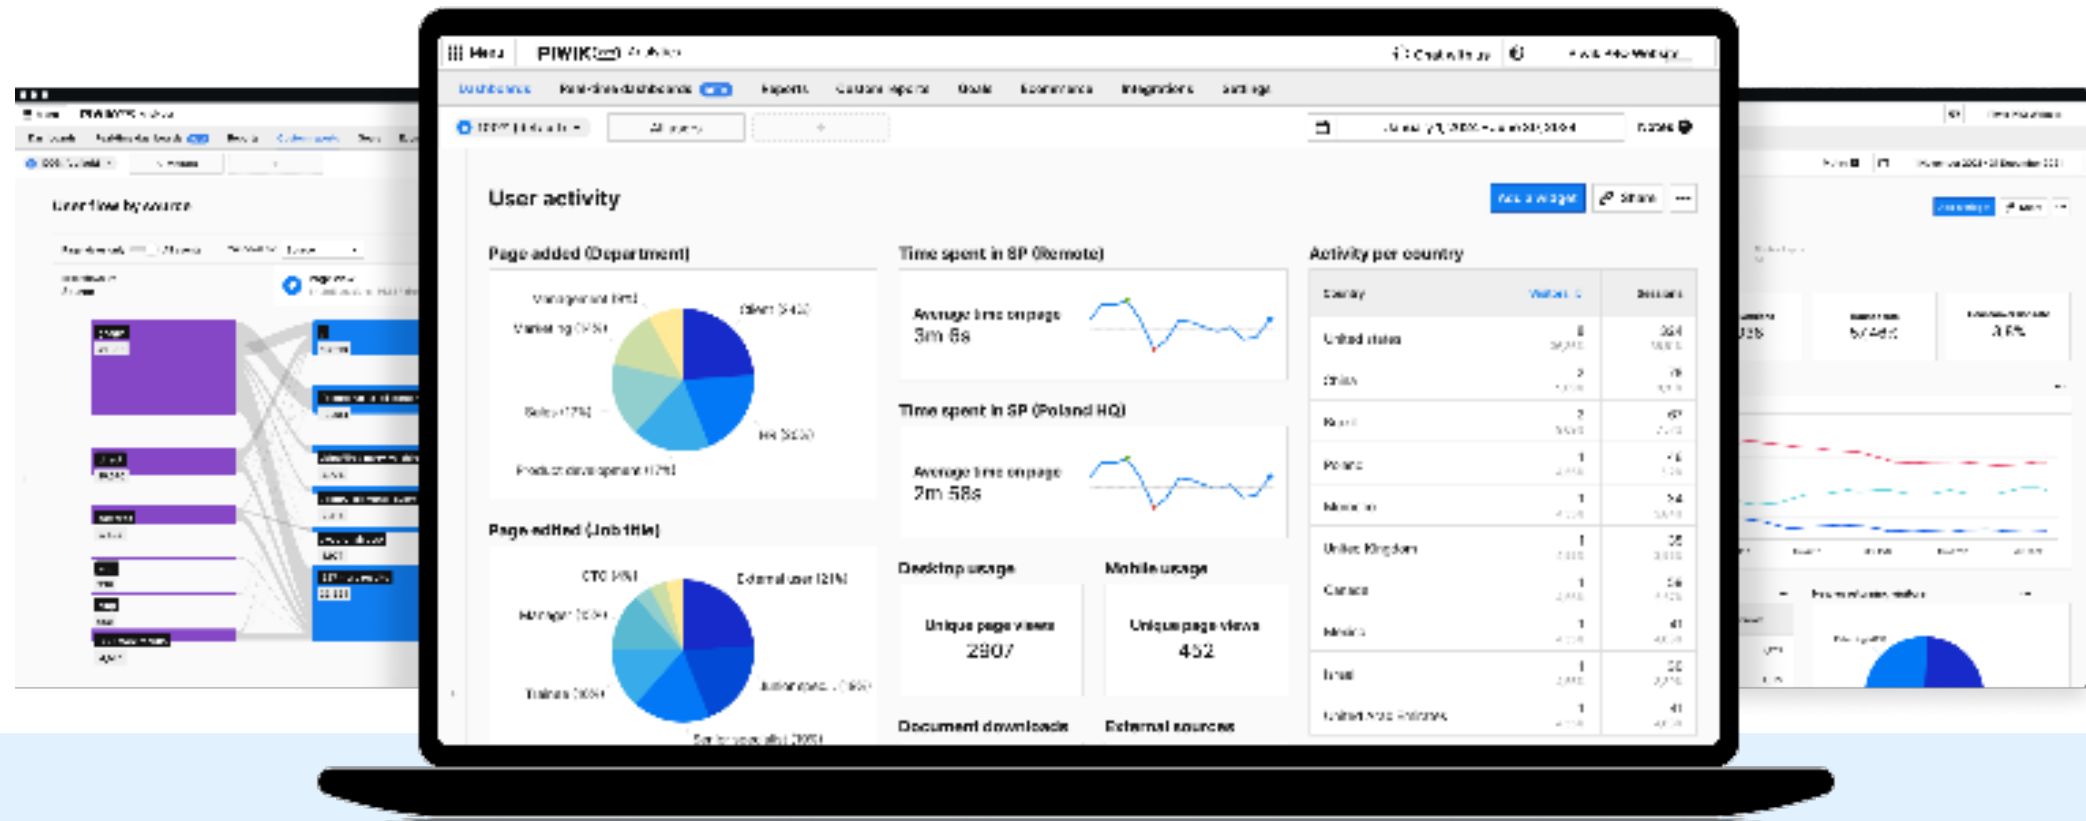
Menu PIWIK PRO Analytics

Dashboards Real-time dashboards Reports Custom reports Goals Ecommerce Integrations Settings

All users

User activity

Add a widget Share

Page added (Department)

Management (9%) Client (34%) Marketing (15%) Sales (17%) HR (26%) Product development (12%)

Time spent in SP (Remote)

Average time on page 3m 6s

Time spent in SP (Poland HQ)

Average time on page 2m 58s

Activity per country

| Country | Visitors | Sessions |
|---|---|---|
| United States | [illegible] | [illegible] |
| China | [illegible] | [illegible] |
| Brazil | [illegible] | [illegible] |
| Poland | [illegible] | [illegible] |
| Mexico | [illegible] | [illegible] |
| United Kingdom | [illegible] | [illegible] |
| Canada | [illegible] | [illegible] |
| Mexico | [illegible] | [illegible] |
| Israel | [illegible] | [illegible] |
| United Arab Emirates | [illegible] | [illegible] |

Page edited (Job title)

CTO (4%) External user (21%) Manager (10%) Trainee (10%) Junior specialist (16%) Senior specialist (30%)

Desktop usage

Unique page views 2307

Mobile usage

Unique page views 452

Document downloads

External sources

User flow by source